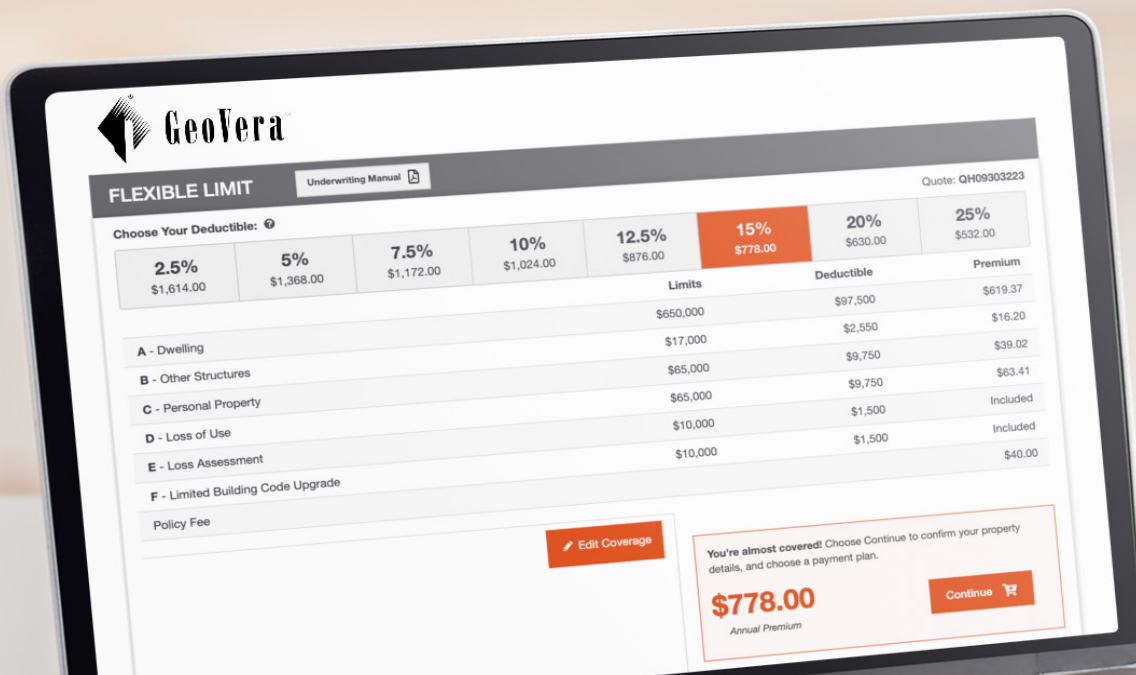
GeoVera

FLEXIBLE LIMIT

Underwriting Manual

Quote: QH09303223

Choose Your Deductible:

| 2.5% $1,614.00 | 5% $1,368.00 | 7.5% $1,172.00 | 10% $1,024.00 | 12.5% $876.00 | 15% $778.00 | 20% $630.00 | 25% $532.00 |
|---|---|---|---|---|---|---|---|

| | Limits | Deductible | Premium |
|---|---|---|---|
| A - Dwelling | $650,000 | $97,500 | $619.37 |
| B - Other Structures | $17,000 | $2,550 | $16.20 |
| C - Personal Property | $65,000 | $9,750 | $39.02 |
| D - Loss of Use | $65,000 | $9,750 | $63.41 |
| E - Loss Assessment | $10,000 | $1,500 | Included |
| F - Limited Building Code Upgrade | $10,000 | $1,500 | Included |
| Policy Fee | | | $40.00 |

Edit Coverage

You're almost covered! Choose Continue to confirm your property details, and choose a payment plan.

$778.00
Annual Premium

Continue